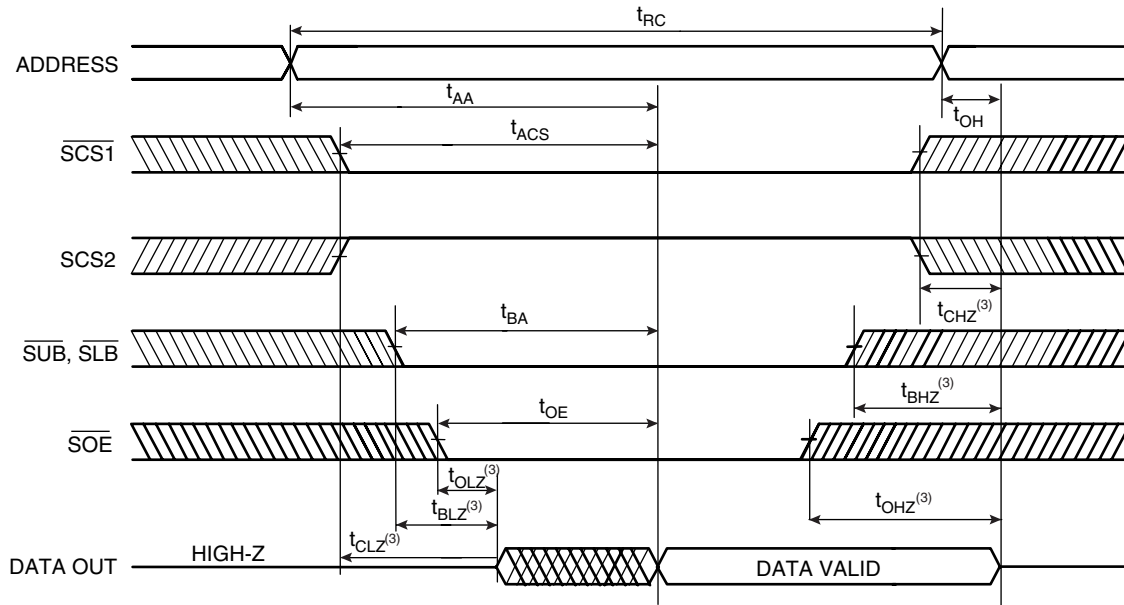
$t_{RC}$

ADDRESS

$t_{AA}$

$t_{OH}$

$\overline{SCS1}$

$t_{ACS}$

SCS2

$t_{CHZ}^{(3)}$

$\overline{SUB}$, $\overline{SLB}$

$t_{BA}$

$t_{BHZ}^{(3)}$

$\overline{SOE}$

$t_{OE}$

$t_{OLZ}^{(3)}$

$t_{BLZ}^{(3)}$

$t_{OHZ}^{(3)}$

$t_{CLZ}^{(3)}$

DATA OUT

HIGH-Z

DATA VALID